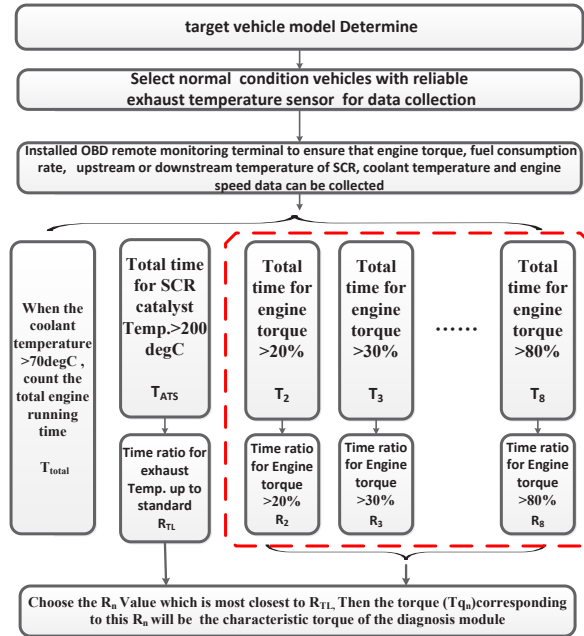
target vehicle model Determine

Select normal condition vehicles with reliable exhaust temperature sensor for data collection

Installed OBD remote monitoring terminal to ensure that engine torque, fuel consumption rate, upstream or downstream temperature of SCR, coolant temperature and engine speed data can be collected

When the coolant temperature >70degC , count the total engine running time

$T_{total}$

Total time for SCR catalyst Temp.>200 degC

$T_{ATS}$

Time ratio for exhaust Temp. up to standard

$R_{TL}$

Total time for engine torque >20%

$T_2$

Time ratio for Engine torque >20%

$R_2$

Total time for engine torque >30%

$T_3$

Time ratio for Engine torque >30%

$R_3$

……

Total time for engine torque >80%

$T_8$

Time ratio for Engine torque >80%

$R_8$

Choose the $R_n$ Value which is most closest to $R_{TL}$, Then the torque ($Tq_n$)corresponding to this $R_n$ will be the characteristic torque of the diagnosis module